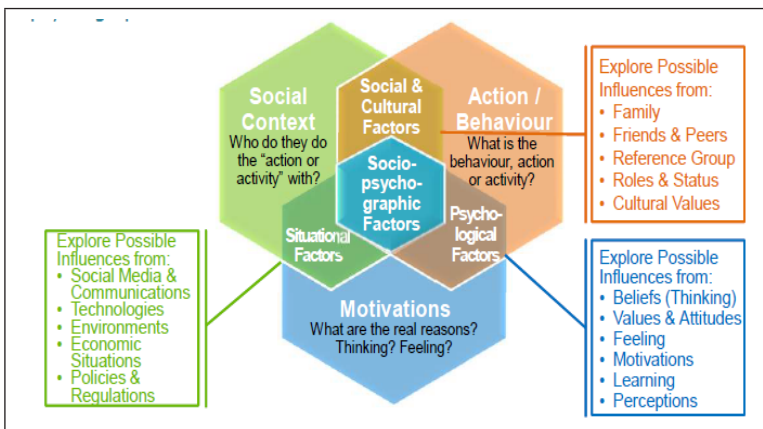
Social Context
Who do they do the "action or activity" with?

Social & Cultural Factors

Action / Behaviour
What is the behaviour, action or activity?

Socio-psycho-graphic Factors

Situational Factors

Psycho-logical Factors

Motivations
What are the real reasons? Thinking? Feeling?

Explore Possible Influences from:
• Family
• Friends & Peers
• Reference Group
• Roles & Status
• Cultural Values

Explore Possible Influences from:
• Social Media & Communications
• Technologies
• Environments
• Economic Situations
• Policies & Regulations

Explore Possible Influences from:
• Beliefs (Thinking)
• Values & Attitudes
• Feeling
• Motivations
• Learning
• Perceptions